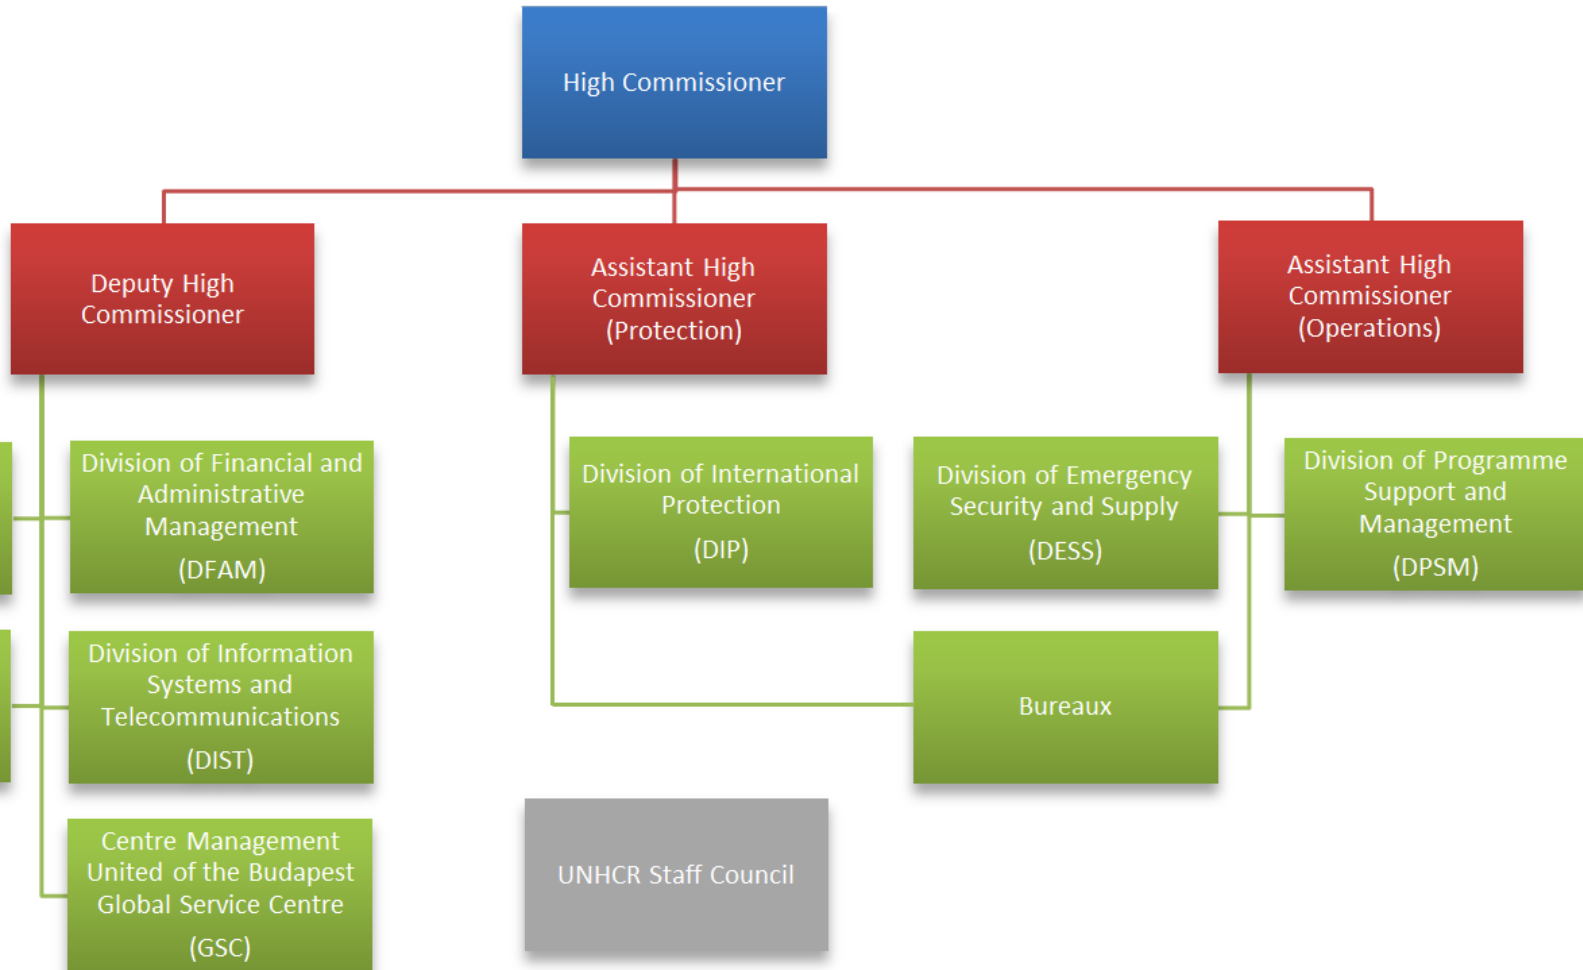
High Commissioner

Deputy High Commissioner

Assistant High Commissioner (Protection)

Assistant High Commissioner (Operations)

Division of Financial and Administrative Management (DFAM)

Division of Information Systems and Telecommunications (DIST)

Centre Management United of the Budapest Global Service Centre (GSC)

Division of International Protection (DIP)

Division of Emergency Security and Supply (DESS)

Division of Programme Support and Management (DPSM)

Bureaux

UNHCR Staff Council